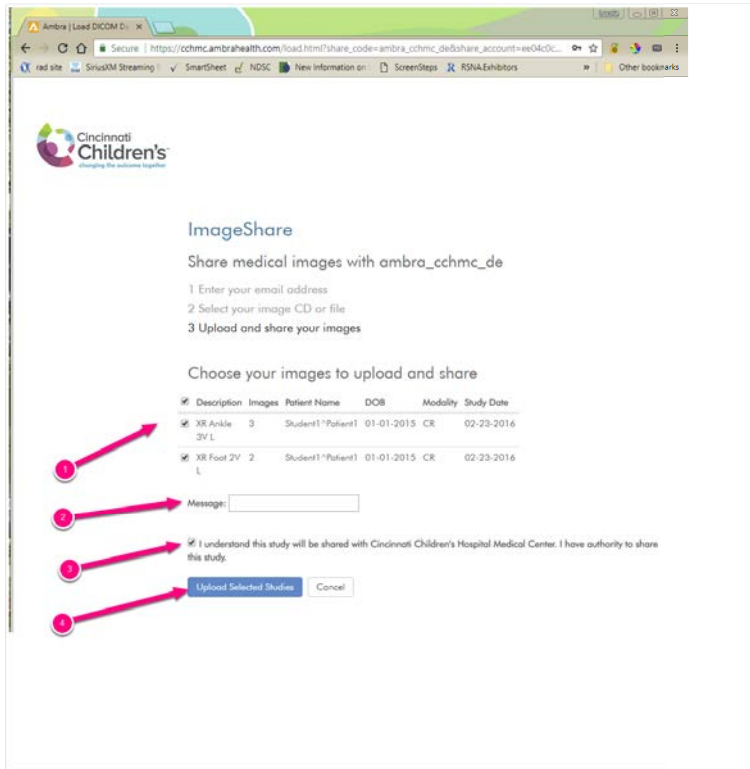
Ambra | Load DICOM Di ×

Secure | https://cchmc.ambrahealth.com/load.html?share_code=ambra_cchmc_de&share_account=ee04c0c...

rad site | SiriusXM Streaming | SmartSheet | NDSC | New information on | ScreenSteps | RSNA Exhibitors | » | Other bookmarks

Cincinnati Children's
changing the outcome together

ImageShare

Share medical images with ambra_cchmc_de

1 Enter your email address
2 Select your image CD or file
3 Upload and share your images

Choose your images to upload and share

| | Description | Images | Patient Name | DOB | Modality | Study Date |
|---|---|---|---|---|---|---|
| ☑ | XR Ankle 3V L | 3 | Student1^Patient1 | 01-01-2015 | CR | 02-23-2016 |
| ☑ | XR Foot 2V L | 2 | Student1^Patient1 | 01-01-2015 | CR | 02-23-2016 |

1

Message:

2

I understand this study will be shared with Cincinnati Children's Hospital Medical Center. I have authority to share this study.

3

Upload Selected Studies | Cancel

4